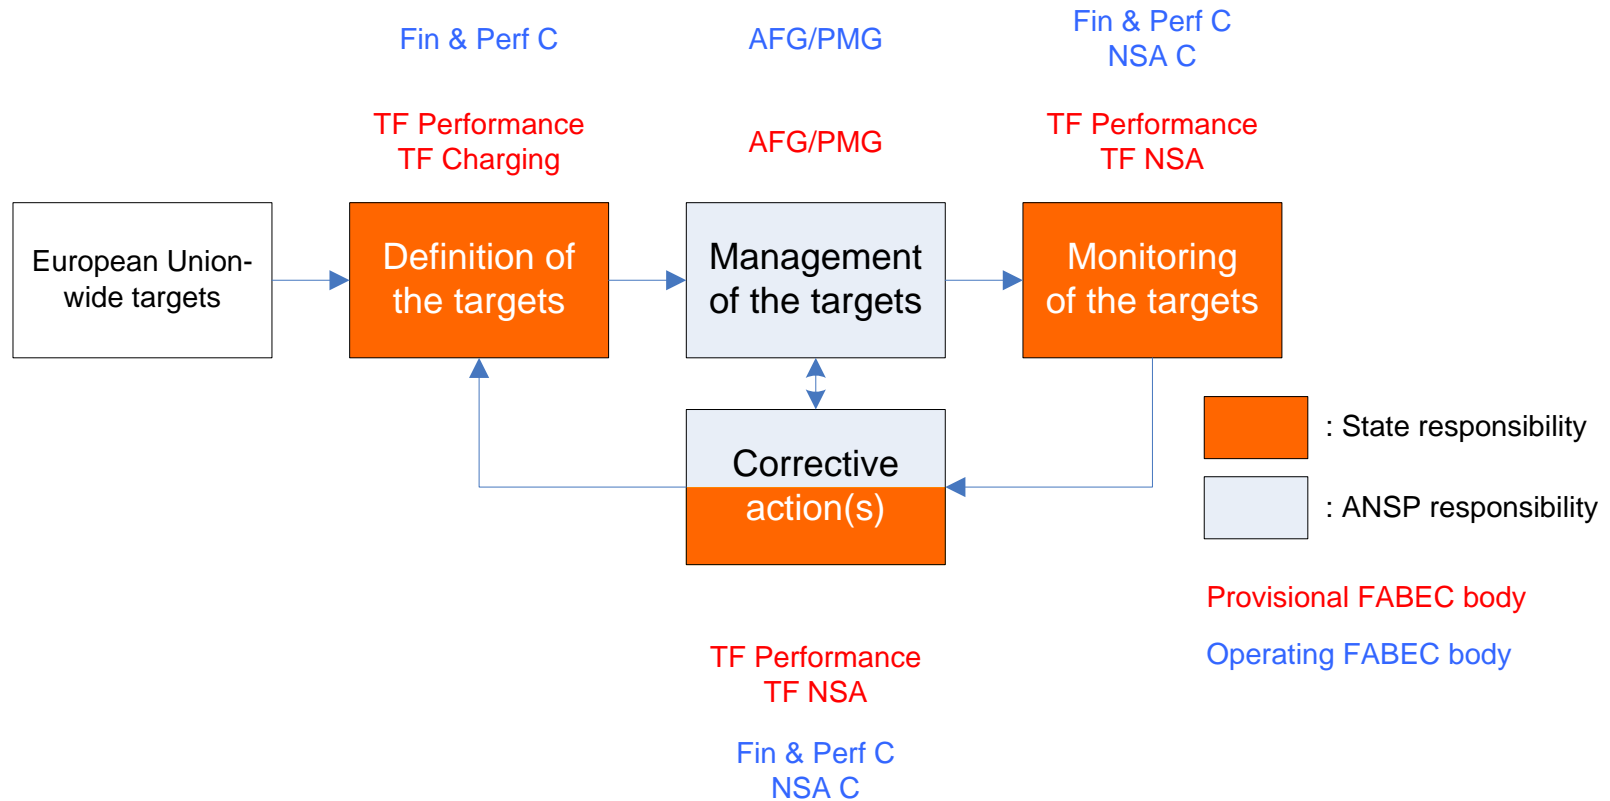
Fin & Perf C

AFG/PMG

Fin & Perf C
NSA C

TF Performance
TF Charging

AFG/PMG

TF Performance
TF NSA

European Union-wide targets

Definition of the targets

Management of the targets

Monitoring of the targets

Corrective action(s)

: State responsibility

: ANSP responsibility

Provisional FABEC body

Operating FABEC body

TF Performance
TF NSA

Fin & Perf C
NSA C